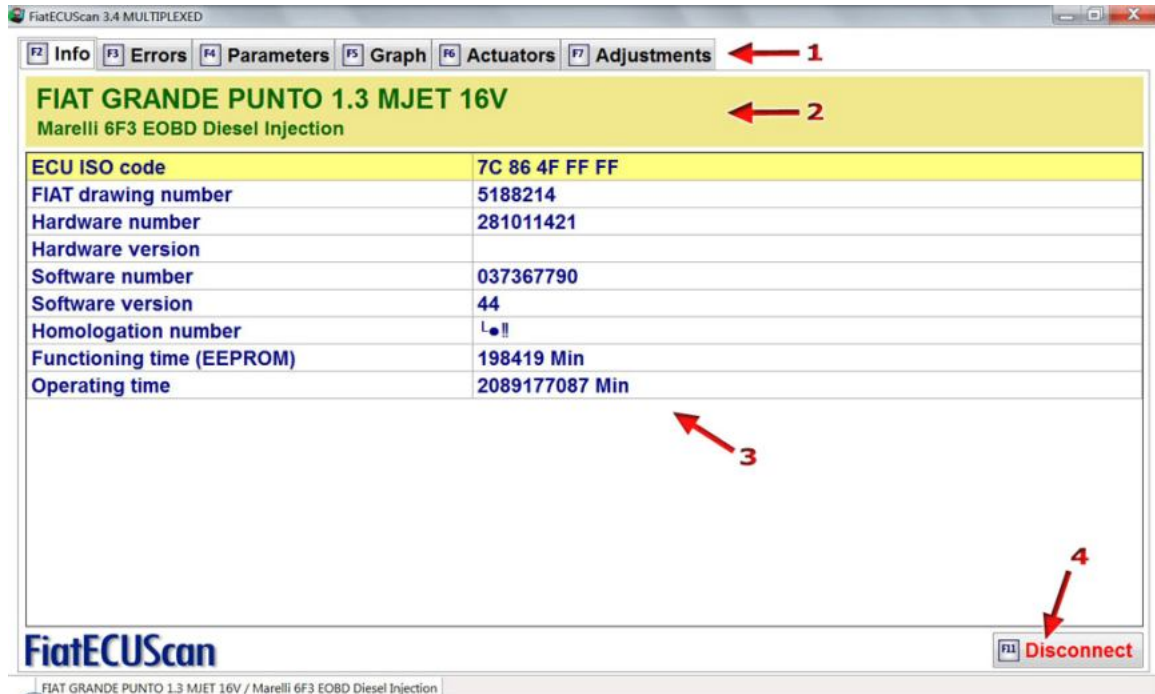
FiatECUScan 3.4 MULTIPLEXED

F2 Info F3 Errors F4 Parameters F5 Graph F6 Actuators F7 Adjustments

1

FIAT GRANDE PUNTO 1.3 MJET 16V
Marelli 6F3 EOBD Diesel Injection

2

| ECU ISO code | 7C 86 4F FF FF |
|---|---|
| FIAT drawing number | 5188214 |
| Hardware number | 281011421 |
| Hardware version | |
| Software number | 037367790 |
| Software version | 44 |
| Homologation number | └●‼ |
| Functioning time (EEPROM) | 198419 Min |
| Operating time | 2089177087 Min |

3

4

FiatECUScan

F11 Disconnect

FIAT GRANDE PUNTO 1.3 MJET 16V / Marelli 6F3 EOBD Diesel Injection